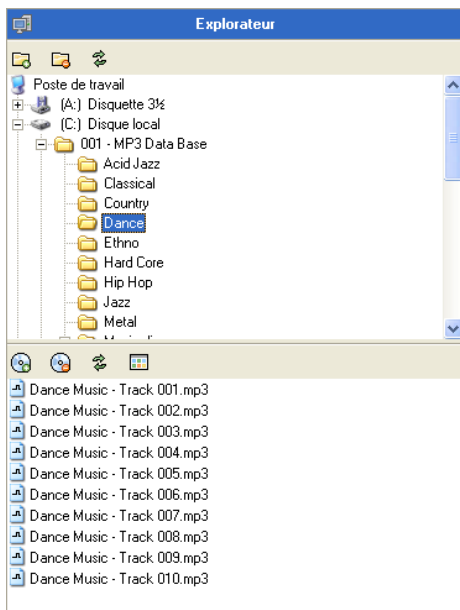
Explorateur

Poste de travail
(A:) Disquette 3½
(C:) Disque local
001 - MP3 Data Base
Acid Jazz
Classical
Country
Dance
Ethno
Hard Core
Hip Hop
Jazz
Metal
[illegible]

Dance Music - Track 001.mp3
Dance Music - Track 002.mp3
Dance Music - Track 003.mp3
Dance Music - Track 004.mp3
Dance Music - Track 005.mp3
Dance Music - Track 006.mp3
Dance Music - Track 007.mp3
Dance Music - Track 008.mp3
Dance Music - Track 009.mp3
Dance Music - Track 010.mp3